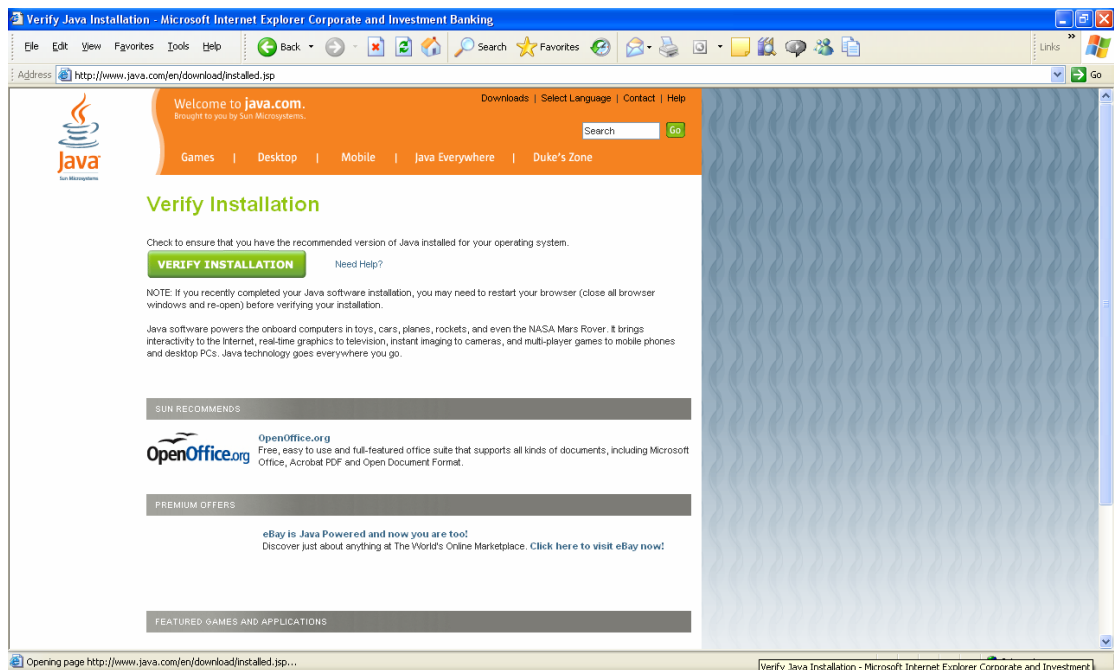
Verify Java Installation - Microsoft Internet Explorer Corporate and Investment Banking

File Edit View Favorites Tools Help

Back Search Favorites

Links

Address http://www.java.com/en/download/installed.jsp

Go

Java
Sun Microsystems

Welcome to java.com.
Brought to you by Sun Microsystems.

Downloads | Select Language | Contact | Help

Search Go

Games | Desktop | Mobile | Java Everywhere | Duke's Zone

Verify Installation

Check to ensure that you have the recommended version of Java installed for your operating system.

VERIFY INSTALLATION

Need Help?

NOTE: If you recently completed your Java software installation, you may need to restart your browser (close all browser windows and re-open) before verifying your installation.

Java software powers the onboard computers in toys, cars, planes, rockets, and even the NASA Mars Rover. It brings interactivity to the Internet, real-time graphics to television, instant imaging to cameras, and multi-player games to mobile phones and desktop PCs. Java technology goes everywhere you go.

SUN RECOMMENDS

OpenOffice.org

OpenOffice.org
Free, easy to use and full-featured office suite that supports all kinds of documents, including Microsoft Office, Acrobat PDF and Open Document Format.

PREMIUM OFFERS

eBay is Java Powered and now you are too!
Discover just about anything at The World's Online Marketplace. Click here to visit eBay now!

FEATURED GAMES AND APPLICATIONS

Opening page http://www.java.com/en/download/installed.jsp...

Verify Java Installation - Microsoft Internet Explorer Corporate and Investment